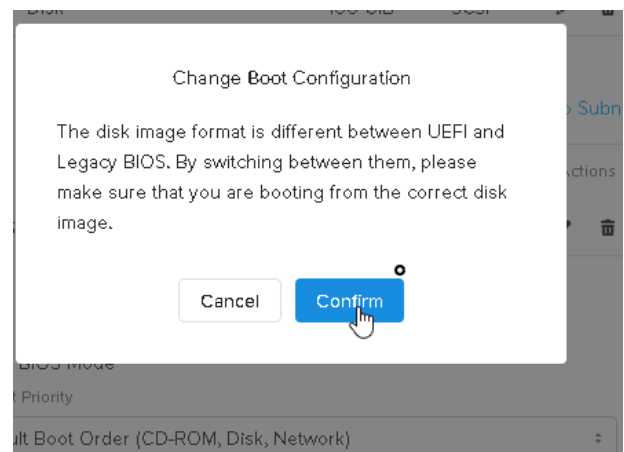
Disk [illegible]

Change Boot Configuration

The disk image format is different between UEFI and Legacy BIOS. By switching between them, please make sure that you are booting from the correct disk image.

Cancel

Confirm

Subn

ctions

BIOS Mode

t Priority

ult Boot Order (CD-ROM, Disk, Network)